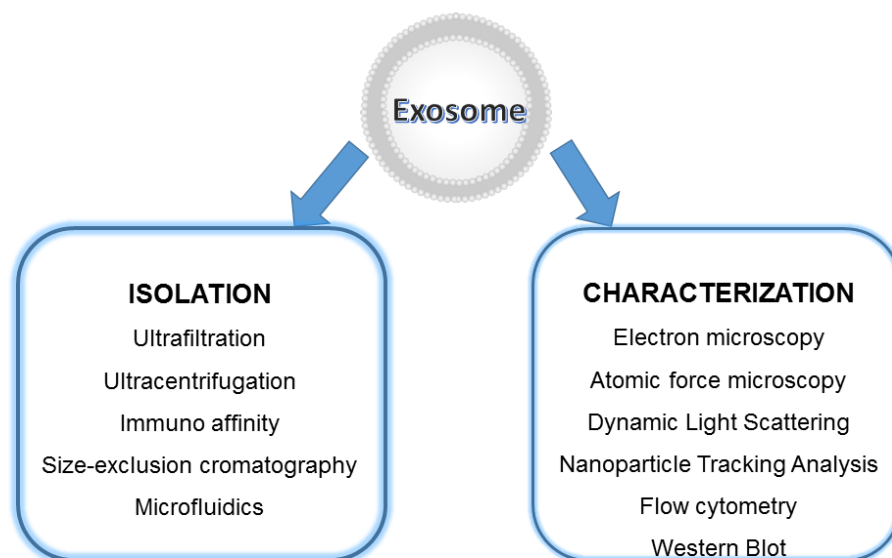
Exosome

ISOLATION
Ultrafiltration
Ultracentrifugation
Immuno affinity
Size-exclusion cromatography
Microfluidics

CHARACTERIZATION
Electron microscopy
Atomic force microscopy
Dynamic Light Scattering
Nanoparticle Tracking Analysis
Flow cytometry
Western Blot